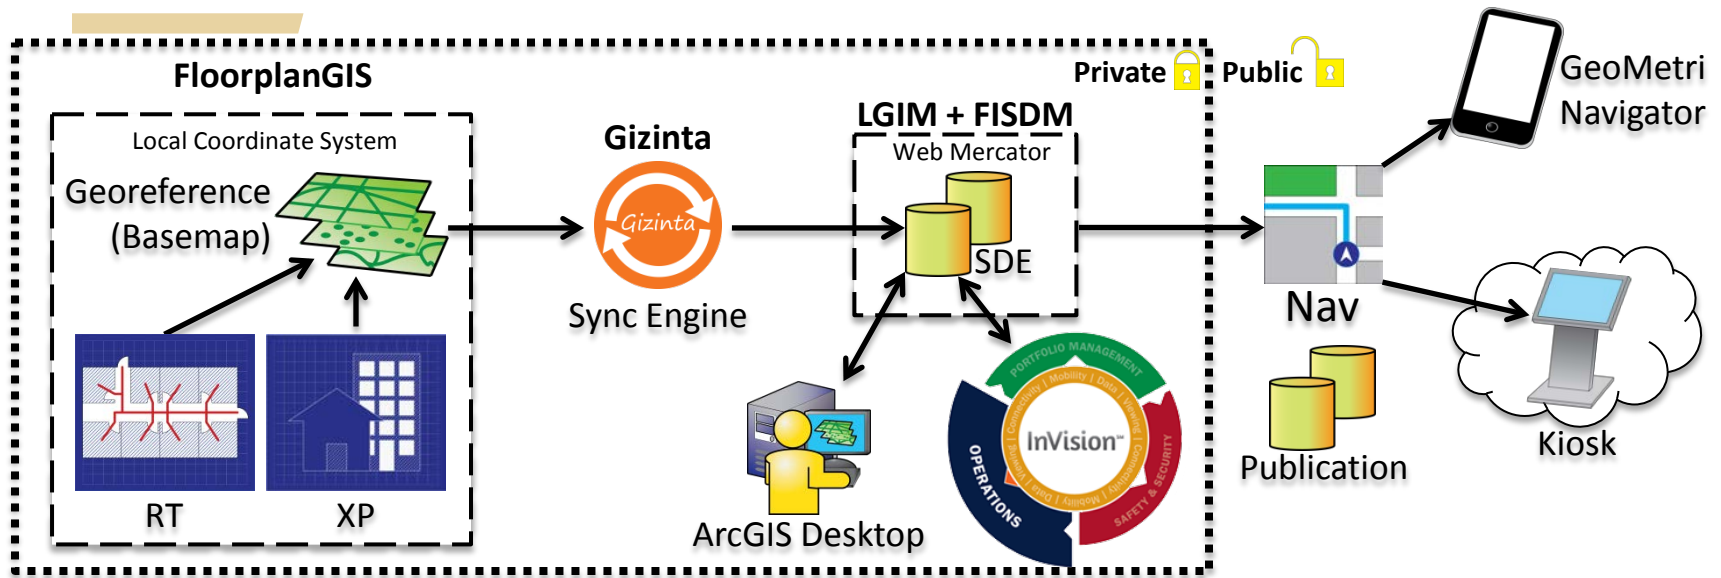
FloorplanGIS

Local Coordinate System

Georeference (Basemap)

RT

XP

Gizinta

Gizinta

Sync Engine

LGIM + FISDM

Web Mercator

SDE

Private

Public

ArcGIS Desktop

PORTFOLIO MANAGEMENT

Connectivity | Mobility | Data | Viewing

InVision

OPERATIONS

SAFETY & SECURITY

Nav

Publication

GeoMetri Navigator

Kiosk